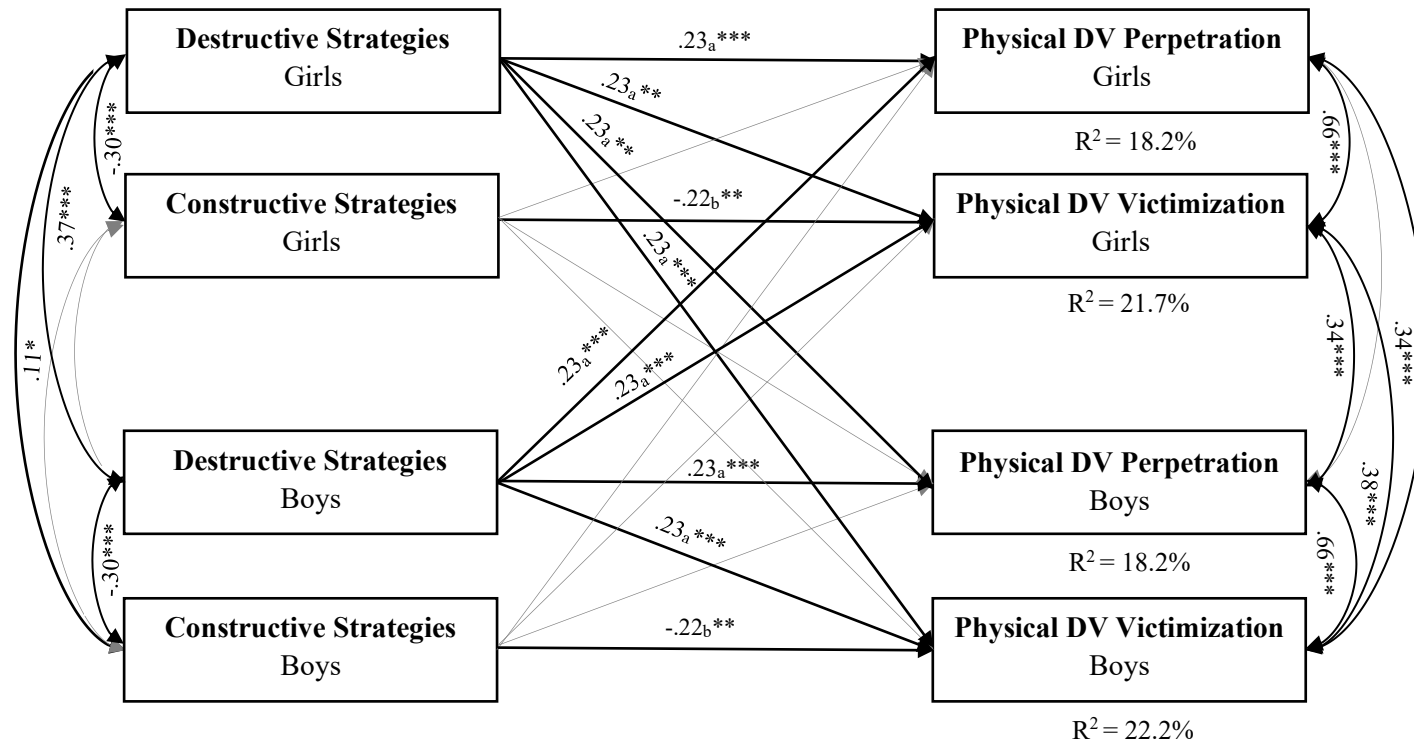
Destructive Strategies
Girls

Constructive Strategies
Girls

Destructive Strategies
Boys

Constructive Strategies
Boys

Physical DV Perpetration
Girls

$R^2 = 18.2\%$

Physical DV Victimization
Girls

$R^2 = 21.7\%$

Physical DV Perpetration
Boys

$R^2 = 18.2\%$

Physical DV Victimization
Boys

$R^2 = 22.2\%$

$.23_a$***

$.23_a$**

$.23_a$**

$-.22_b$**

$.23_a$***

$.23_a$***

$.23_a$***

$.23_a$***

$.23_a$***

$-.22_b$**

-.30***

.37***

.11*

-.30***

.66***

.34***

.34***

.38***

.66***